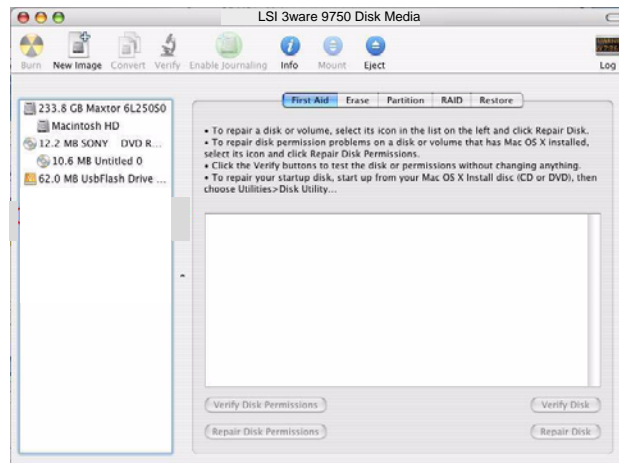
LSI 3ware 9750 Disk Media

Burn New Image Convert Verify Enable Journaling Info Mount Eject Log

233.8 GB Maxtor 6L250S0
Macintosh HD
12.2 MB SONY DVD R...
10.6 MB Untitled 0
62.0 MB UsbFlash Drive ...

First Aid Erase Partition RAID Restore

• To repair a disk or volume, select its icon in the list on the left and click Repair Disk.
• To repair disk permission problems on a disk or volume that has Mac OS X installed, select its icon and click Repair Disk Permissions.
• Click the Verify buttons to test the disk or permissions without changing anything.
• To repair your startup disk, start up from your Mac OS X Install disc (CD or DVD), then choose Utilities>Disk Utility...

Verify Disk Permissions
Verify Disk
Repair Disk Permissions
Repair Disk